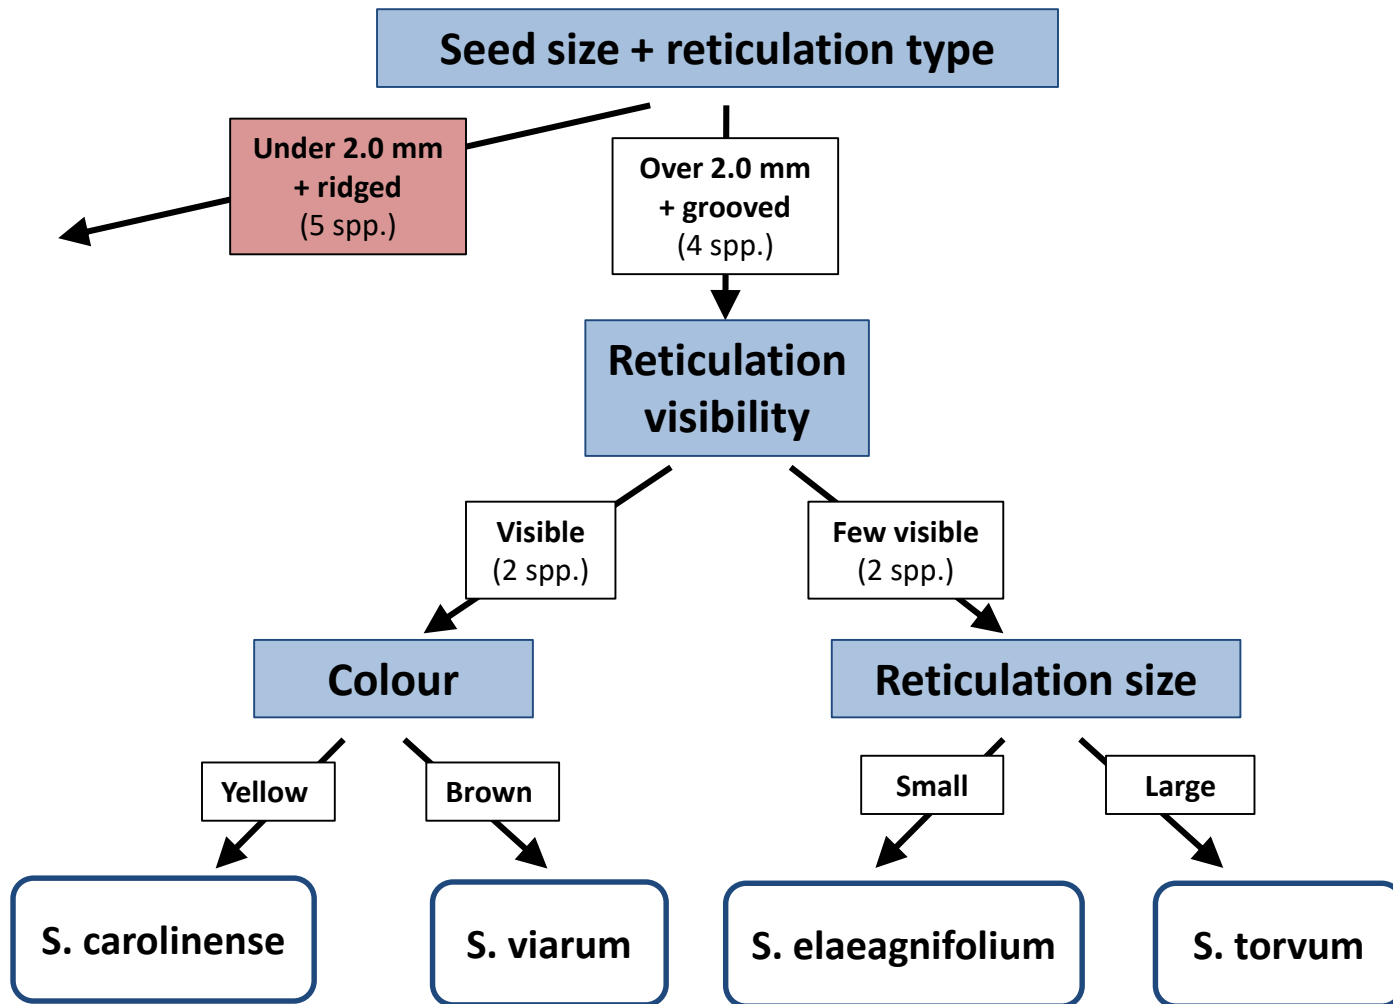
Seed size + reticulation type

Under 2.0 mm + ridged (5 spp.)

Over 2.0 mm + grooved (4 spp.)

Reticulation visibility

Visible (2 spp.)

Few visible (2 spp.)

Colour

Reticulation size

Yellow

Brown

Small

Large

S. carolinense

S. viarum

S. elaeagnifolium

S. torvum